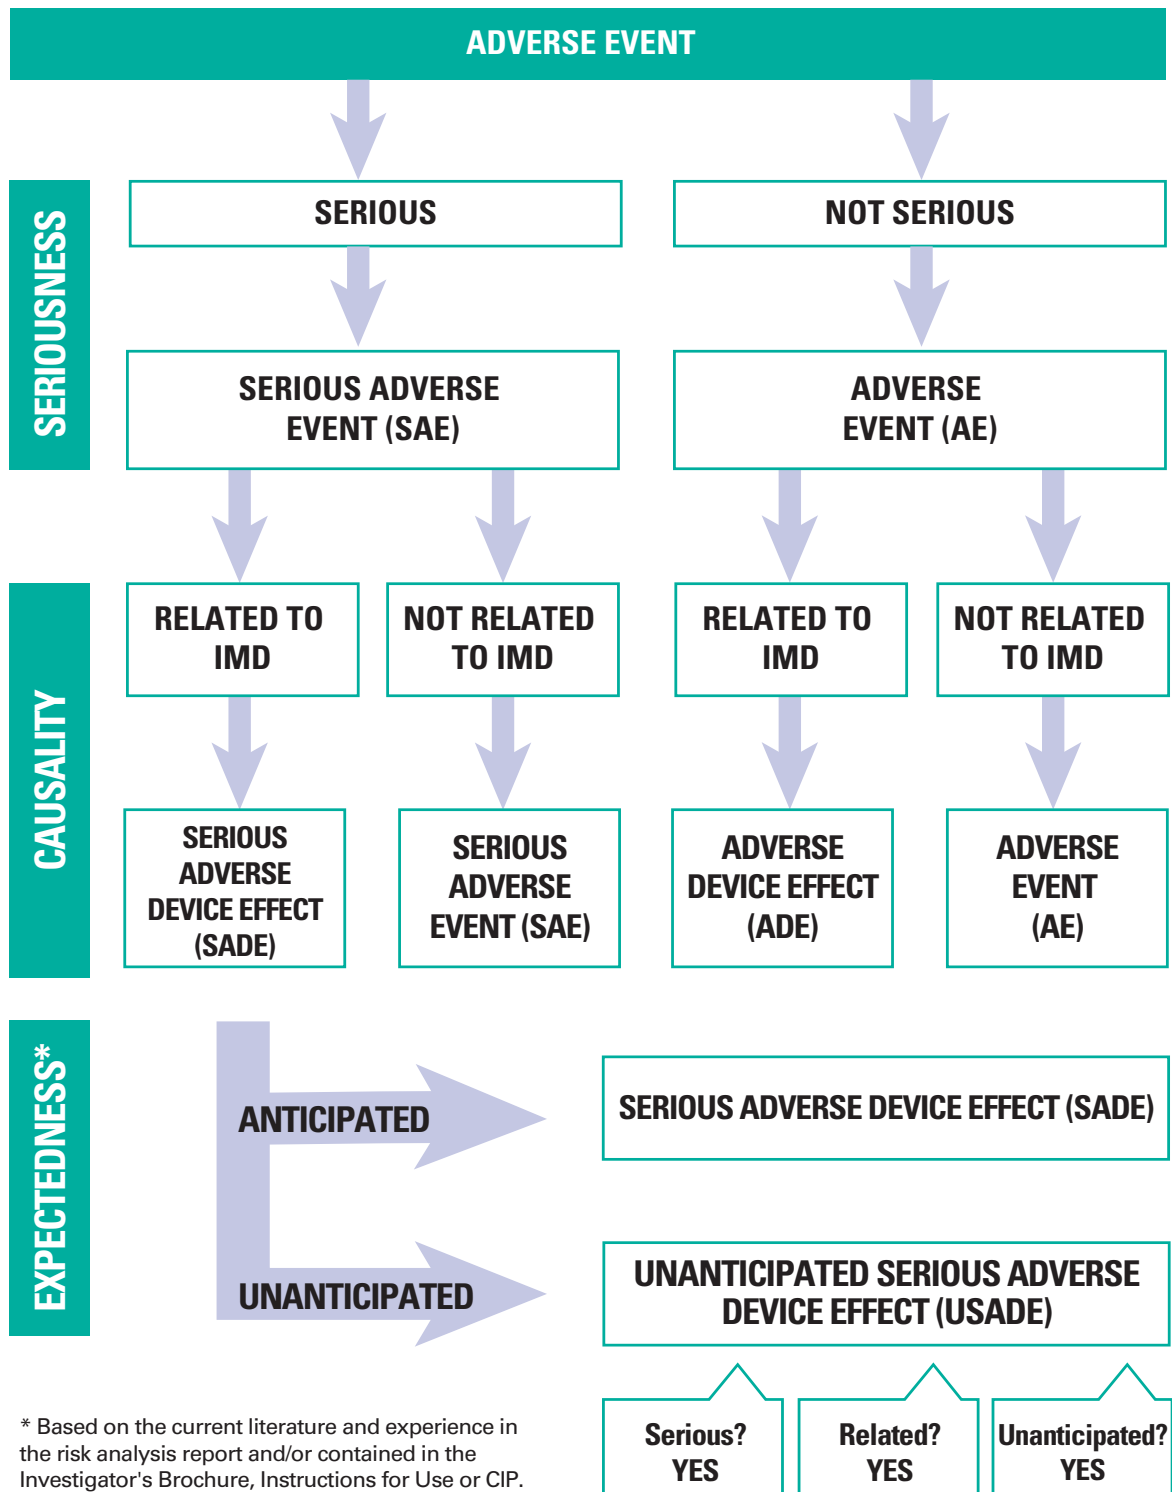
ADVERSE EVENT

SERIOUSNESS

SERIOUS

NOT SERIOUS

SERIOUS ADVERSE EVENT (SAE)

ADVERSE EVENT (AE)

CAUSALITY

RELATED TO IMD

NOT RELATED TO IMD

RELATED TO IMD

NOT RELATED TO IMD

SERIOUS ADVERSE DEVICE EFFECT (SADE)

SERIOUS ADVERSE EVENT (SAE)

ADVERSE DEVICE EFFECT (ADE)

ADVERSE EVENT (AE)

EXPECTEDNESS*

ANTICIPATED

SERIOUS ADVERSE DEVICE EFFECT (SADE)

UNANTICIPATED

UNANTICIPATED SERIOUS ADVERSE DEVICE EFFECT (USADE)

* Based on the current literature and experience in the risk analysis report and/or contained in the Investigator's Brochure, Instructions for Use or CIP.

Serious? YES

Related? YES

Unanticipated? YES